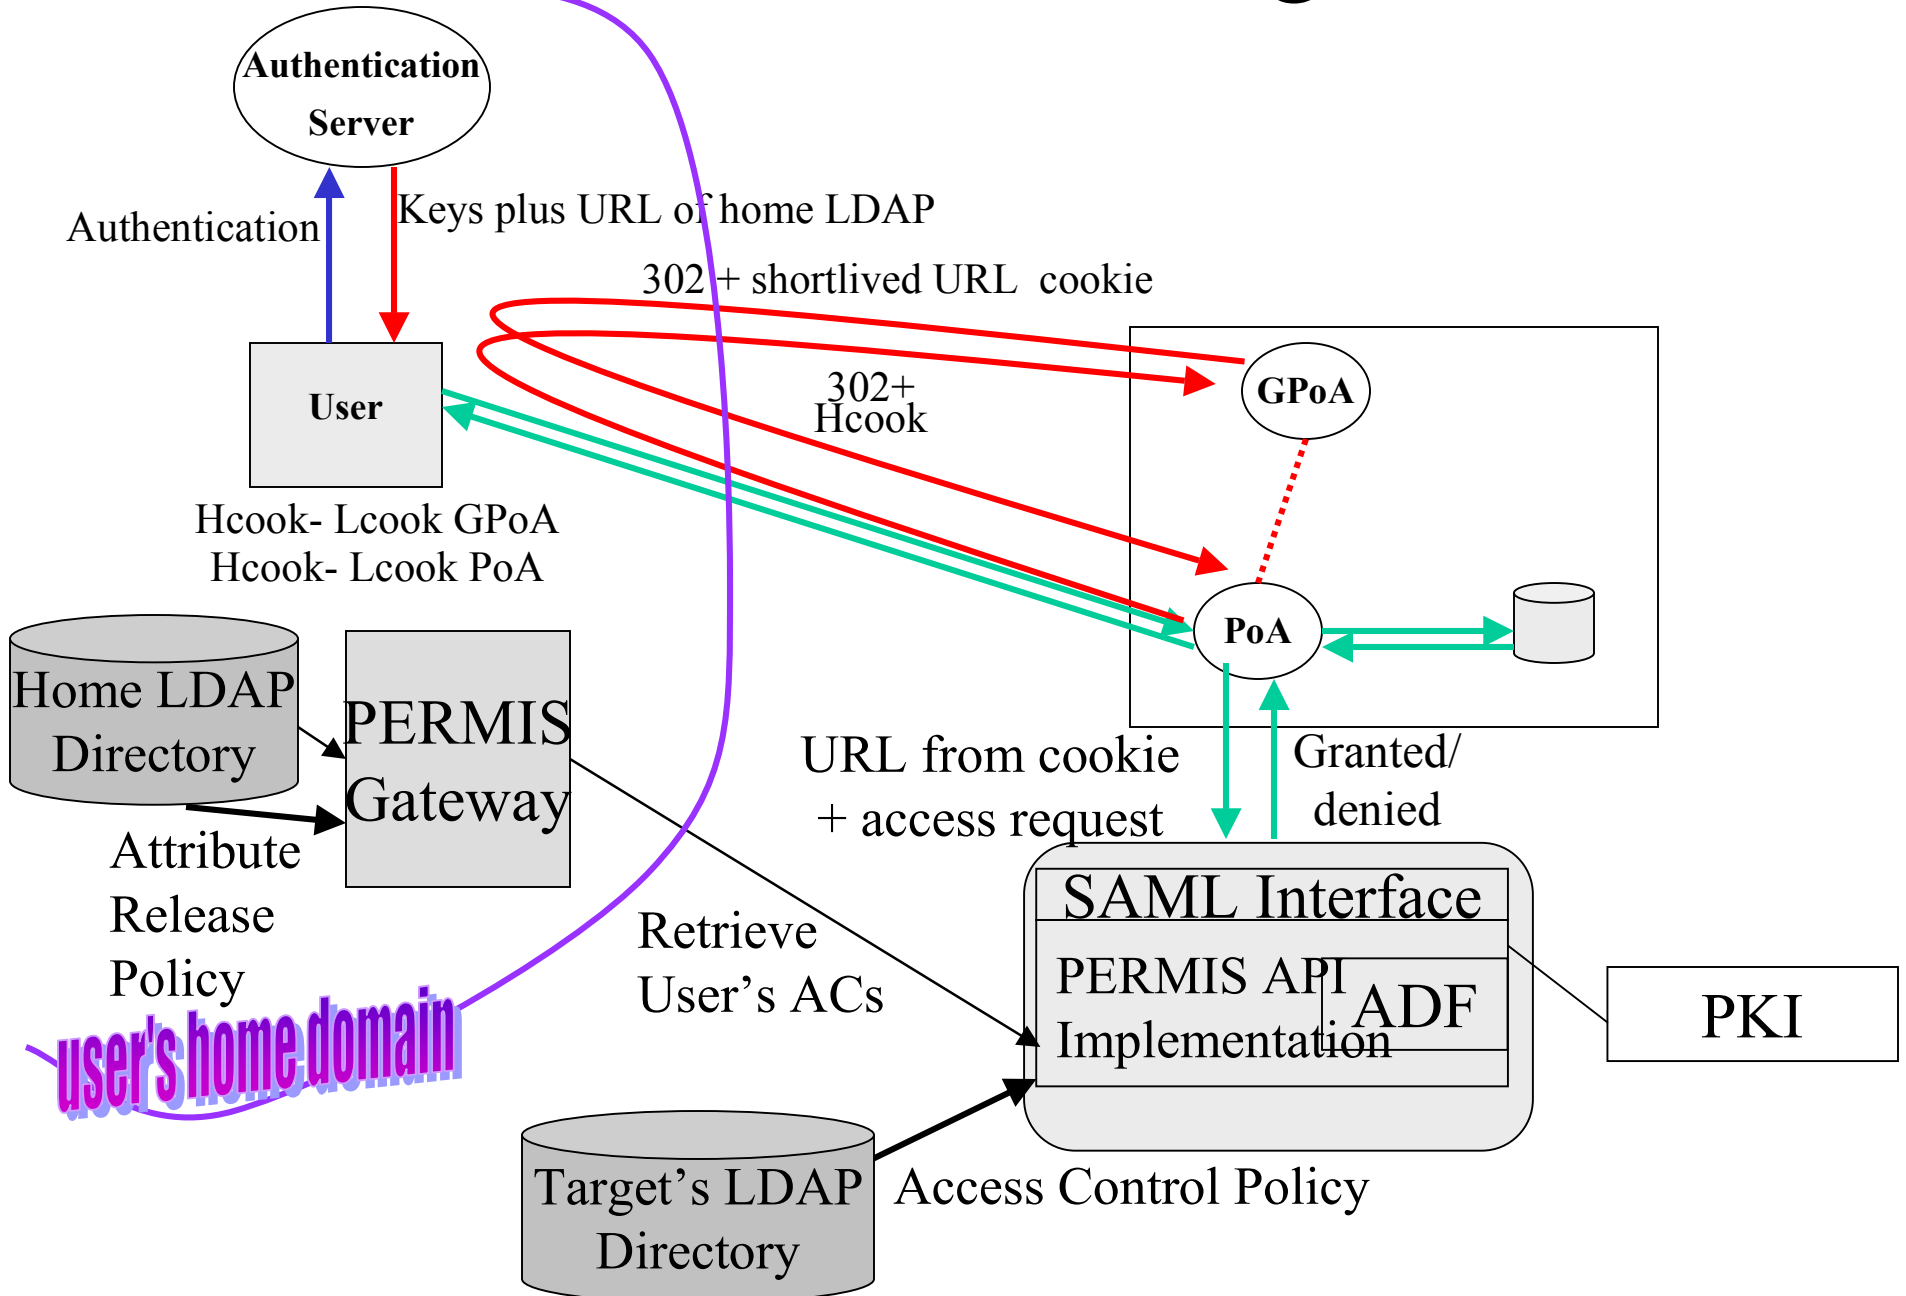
Authentication Server

Authentication

Keys plus URL of home LDAP

302 + shortlived URL cookie

User

302+ Hcook

GPoA

Hcook- Lcook GPoA
Hcook- Lcook PoA

PoA

Home LDAP Directory

PERMIS Gateway

URL from cookie + access request

Granted/ denied

Attribute Release Policy

Retrieve User's ACs

SAML Interface

PERMIS API Implementation

ADF

PKI

user's home domain

Target's LDAP Directory

Access Control Policy